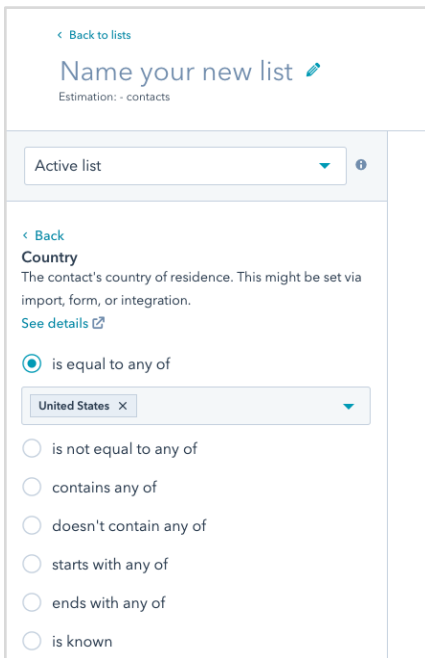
‹ Back to lists

Name your new list

Estimation: - contacts

Active list

‹ Back

Country

The contact's country of residence. This might be set via import, form, or integration.

See details

is equal to any of

United States ×

is not equal to any of

contains any of

doesn't contain any of

starts with any of

ends with any of

is known